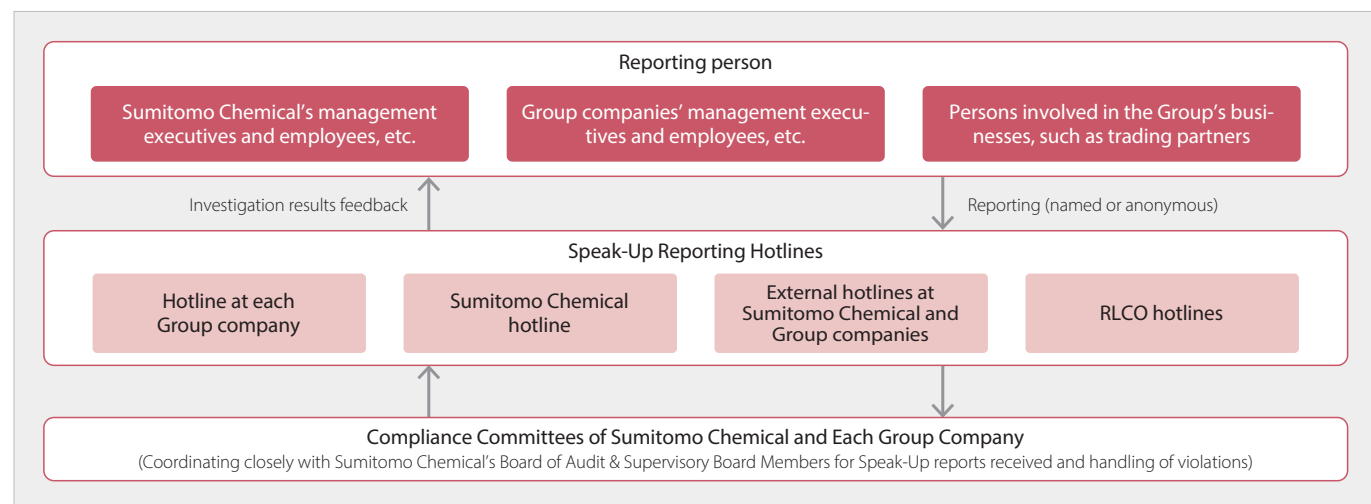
Reporting person

Sumitomo Chemical's management executives and employees, etc.

Group companies' management executives and employees, etc.

Persons involved in the Group's businesses, such as trading partners

Investigation results feedback

Reporting (named or anonymous)

Speak-Up Reporting Hotlines

Hotline at each Group company

Sumitomo Chemical hotline

External hotlines at Sumitomo Chemical and Group companies

RLCO hotlines

Compliance Committees of Sumitomo Chemical and Each Group Company
(Coordinating closely with Sumitomo Chemical's Board of Audit & Supervisory Board Members for Speak-Up reports received and handling of violations)